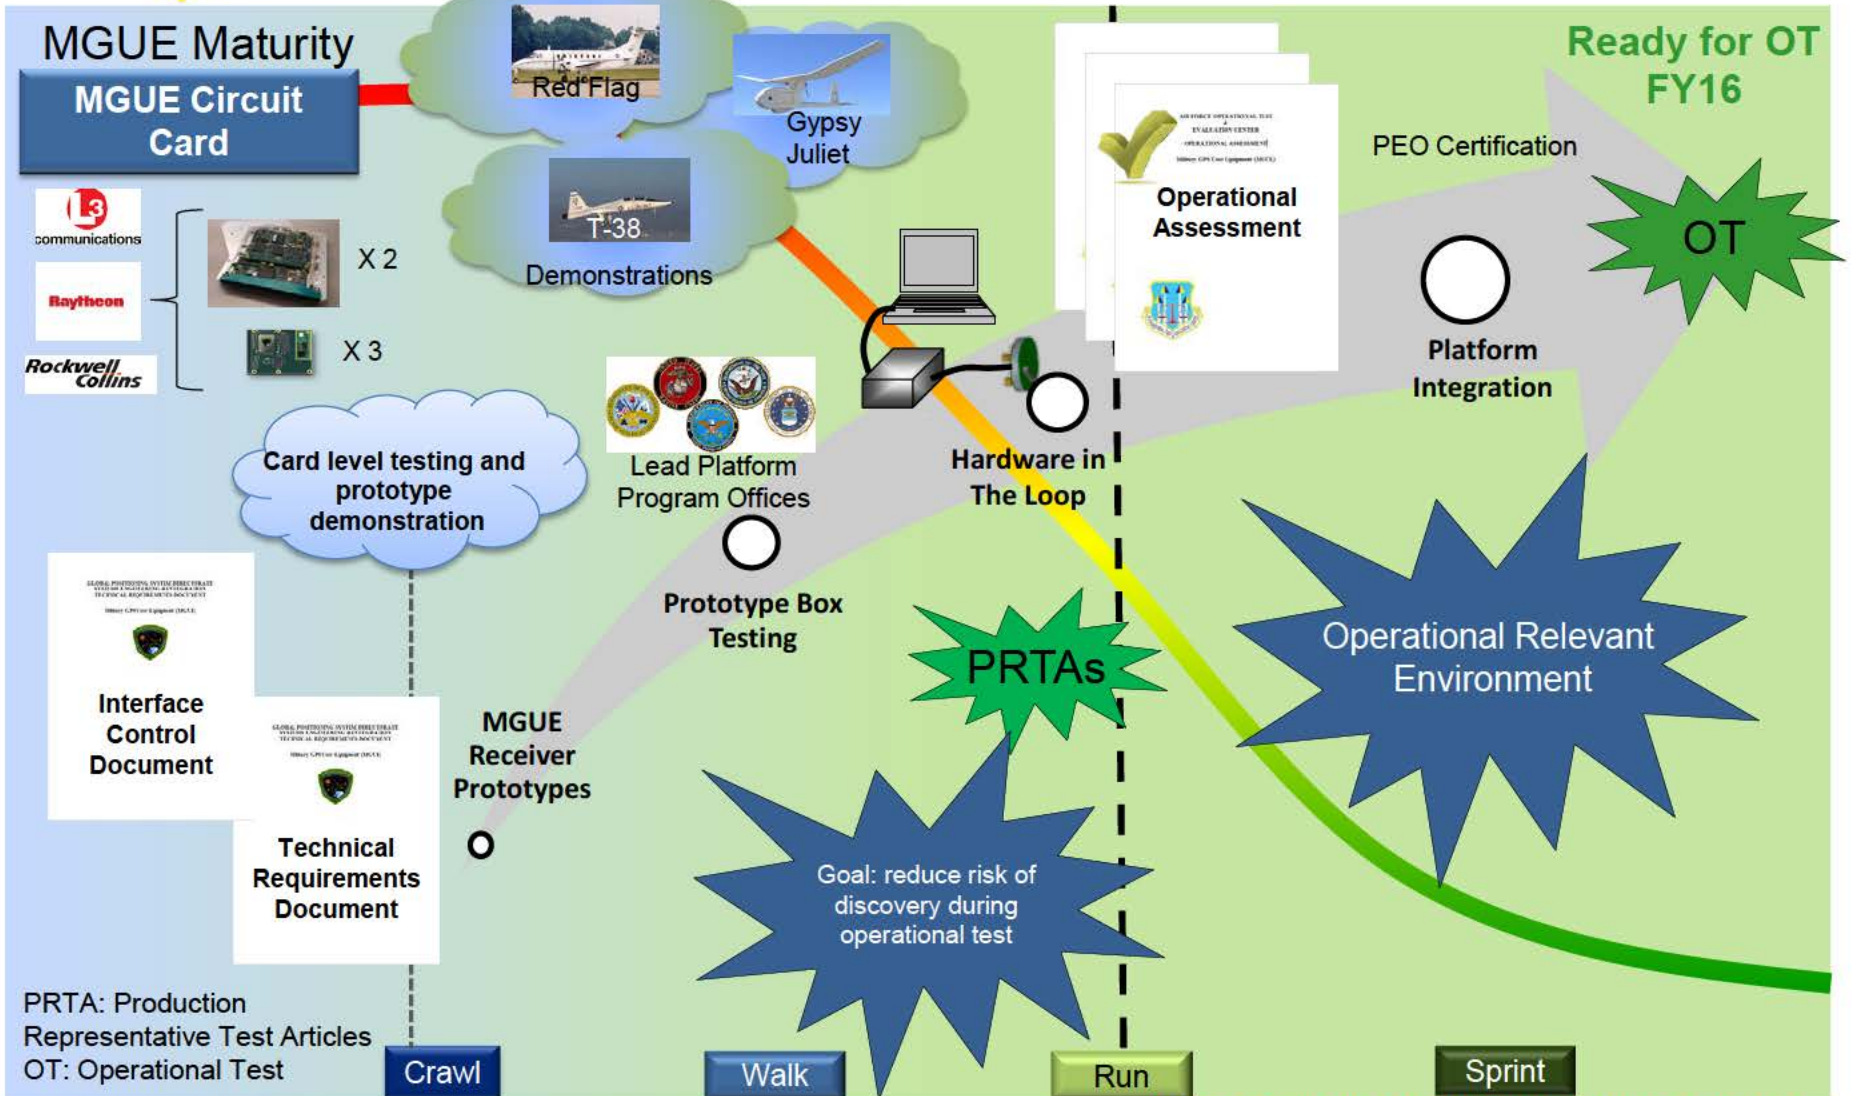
MGUE Maturity

MGUE Circuit Card

L3 communications

Raytheon

Rockwell Collins

X 2

X 3

Red Flag

Gypsy Juliet

T-38

Demonstrations

Card level testing and prototype demonstration

Interface Control Document

Technical Requirements Document

PRTA: Production Representative Test Articles
OT: Operational Test

MGUE Receiver Prototypes

Lead Platform Program Offices

Prototype Box Testing

Hardware in The Loop

Operational Assessment

PRTAs

Goal: reduce risk of discovery during operational test

Ready for OT FY16

PEO Certification

OT

Platform Integration

Operational Relevant Environment

Crawl

Walk

Run

Sprint